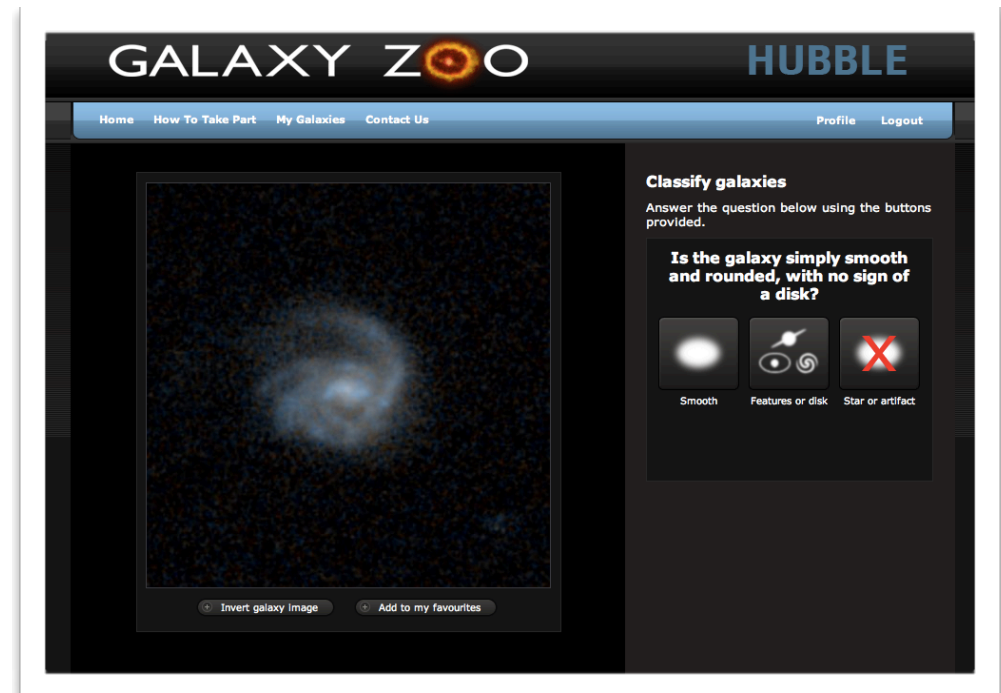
GALAXY ZOO HUBBLE

Home How To Take Part My Galaxies Contact Us Profile Logout

Classify galaxies
Answer the question below using the buttons provided.

Is the galaxy simply smooth and rounded, with no sign of a disk?

Smooth
Features or disk
Star or artifact

Invert galaxy image
Add to my favourites